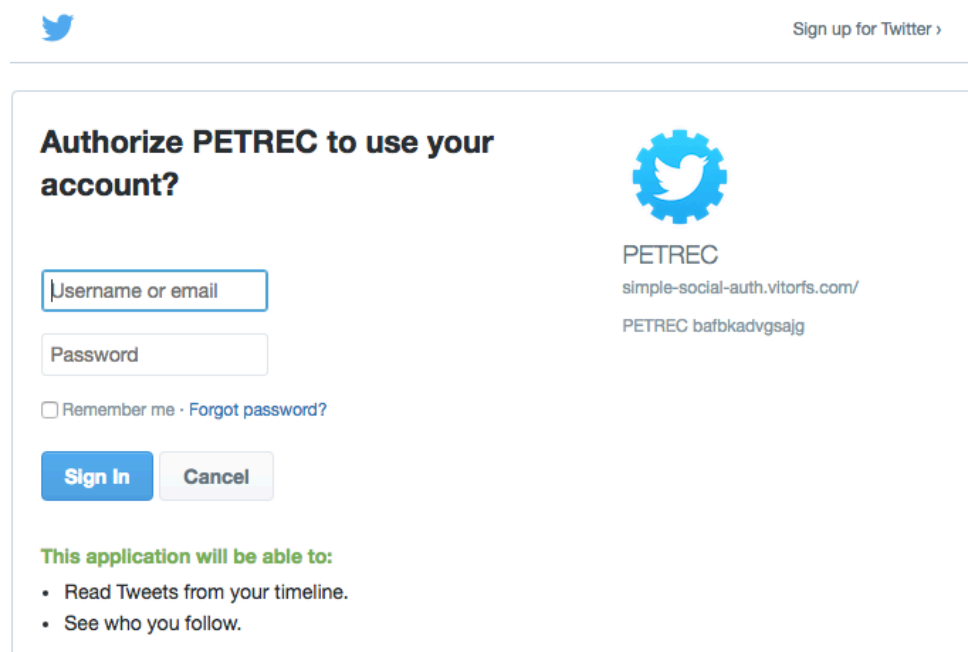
Sign up for Twitter ›

Authorize PETREC to use your account?

Username or email

Password

Remember me · Forgot password?

Sign In Cancel

This application will be able to:

- Read Tweets from your timeline.
- See who you follow.

PETREC
simple-social-auth.vitorfs.com/

PETREC bafbkadvgsajg